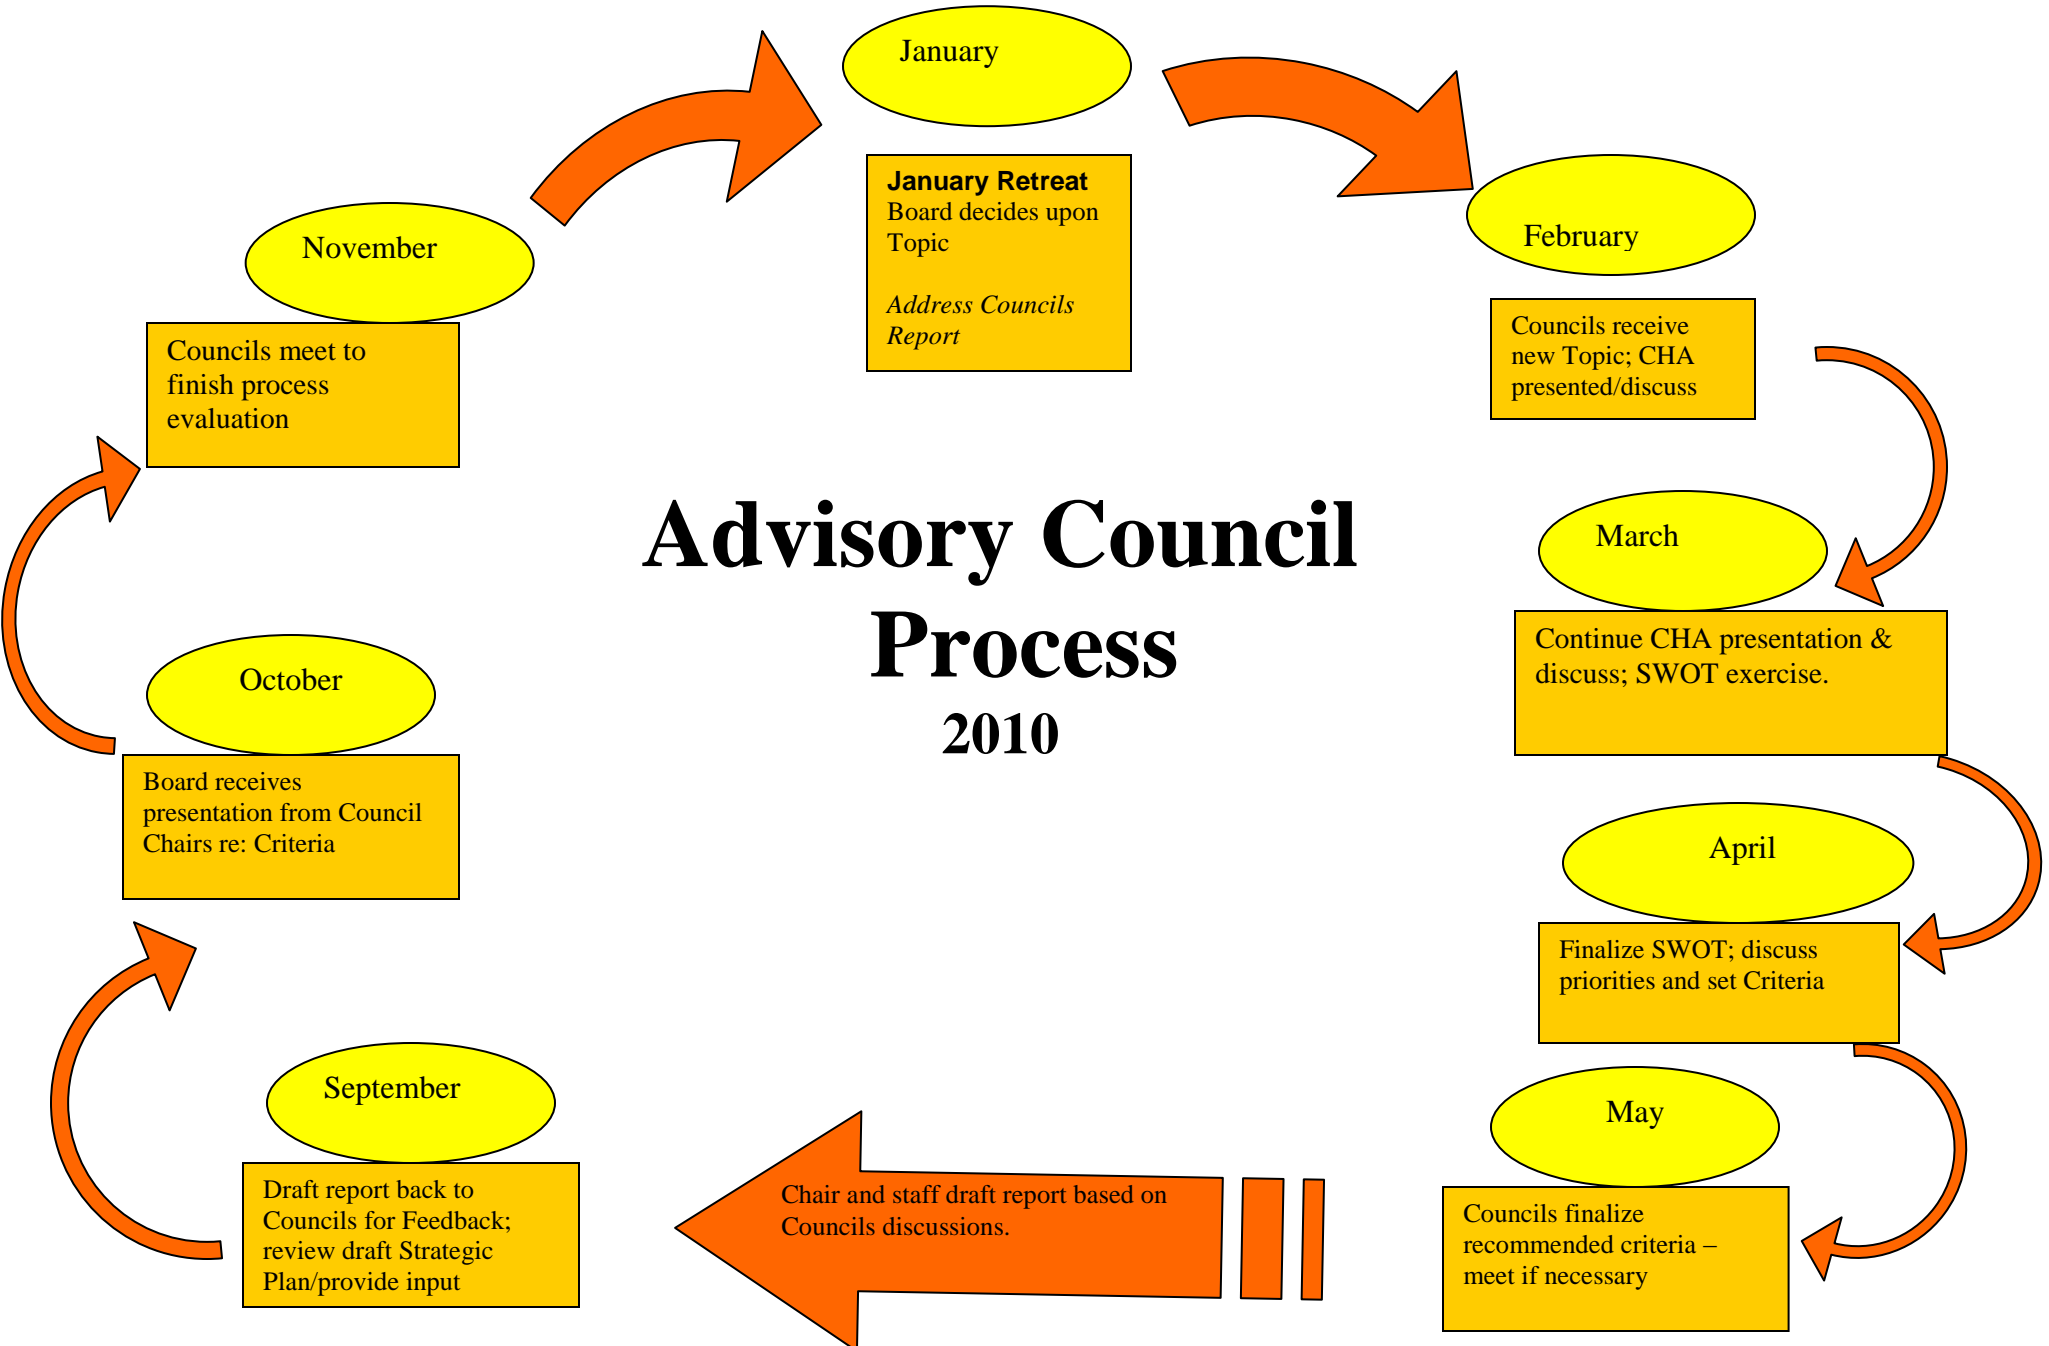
January

January Retreat
Board decides upon Topic

*Address Councils Report*

February

Councils receive new Topic; CHA presented/discuss

March

Continue CHA presentation & discuss; SWOT exercise.

April

Finalize SWOT; discuss priorities and set Criteria

May

Councils finalize recommended criteria – meet if necessary

Chair and staff draft report based on Councils discussions.

September

Draft report back to Councils for Feedback; review draft Strategic Plan/provide input

October

Board receives presentation from Council Chairs re: Criteria

November

Councils meet to finish process evaluation

Advisory Council Process
2010